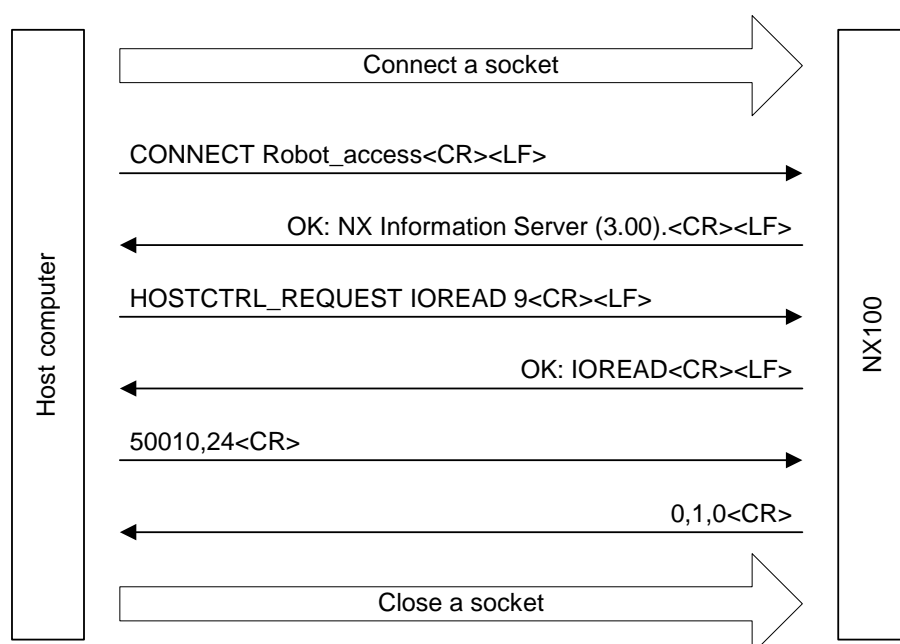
Host computer

Connect a socket

CONNECT Robot_access<CR><LF>

OK: NX Information Server (3.00).<CR><LF>

HOSTCTRL_REQUEST IOREAD 9<CR><LF>

OK: IOREAD<CR><LF>

50010,24<CR>

0,1,0<CR>

Close a socket

NX100